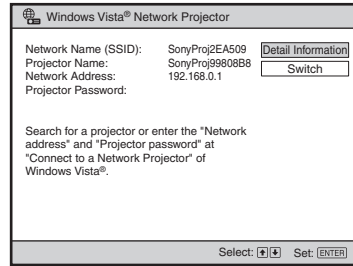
Windows Vista® Network Projector

Network Name (SSID): SonyProj2EA509
Projector Name: SonyProj99808B8
Network Address: 192.168.0.1
Projector Password:

Detail Information
Switch

Search for a projector or enter the "Network address" and "Projector password" at "Connect to a Network Projector" of Windows Vista®.

Select: ⬆⬇ Set: ENTER